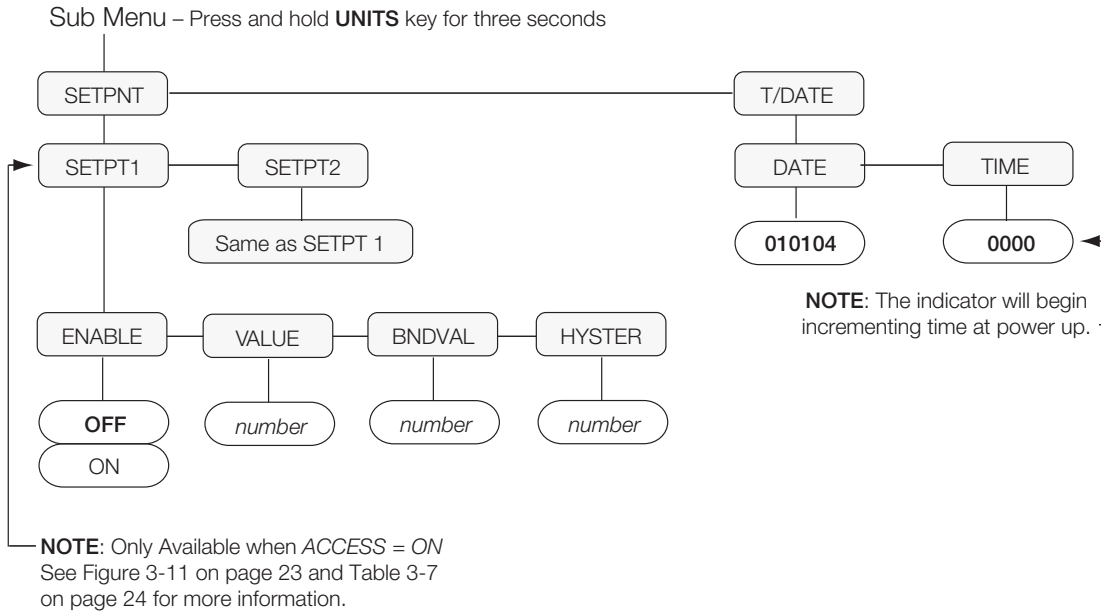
Sub Menu – Press and hold **UNITS** key for three seconds

SETPNT

T/DATE

SETPT1

SETPT2

Same as SETPT 1

DATE

TIME

010104

0000

**NOTE**: The indicator will begin incrementing time at power up.

ENABLE

VALUE

BNDVAL

HYSTER

OFF

ON

*number*

*number*

*number*

**NOTE**: Only Available when *ACCESS = ON* See Figure 3-11 on page 23 and Table 3-7 on page 24 for more information.